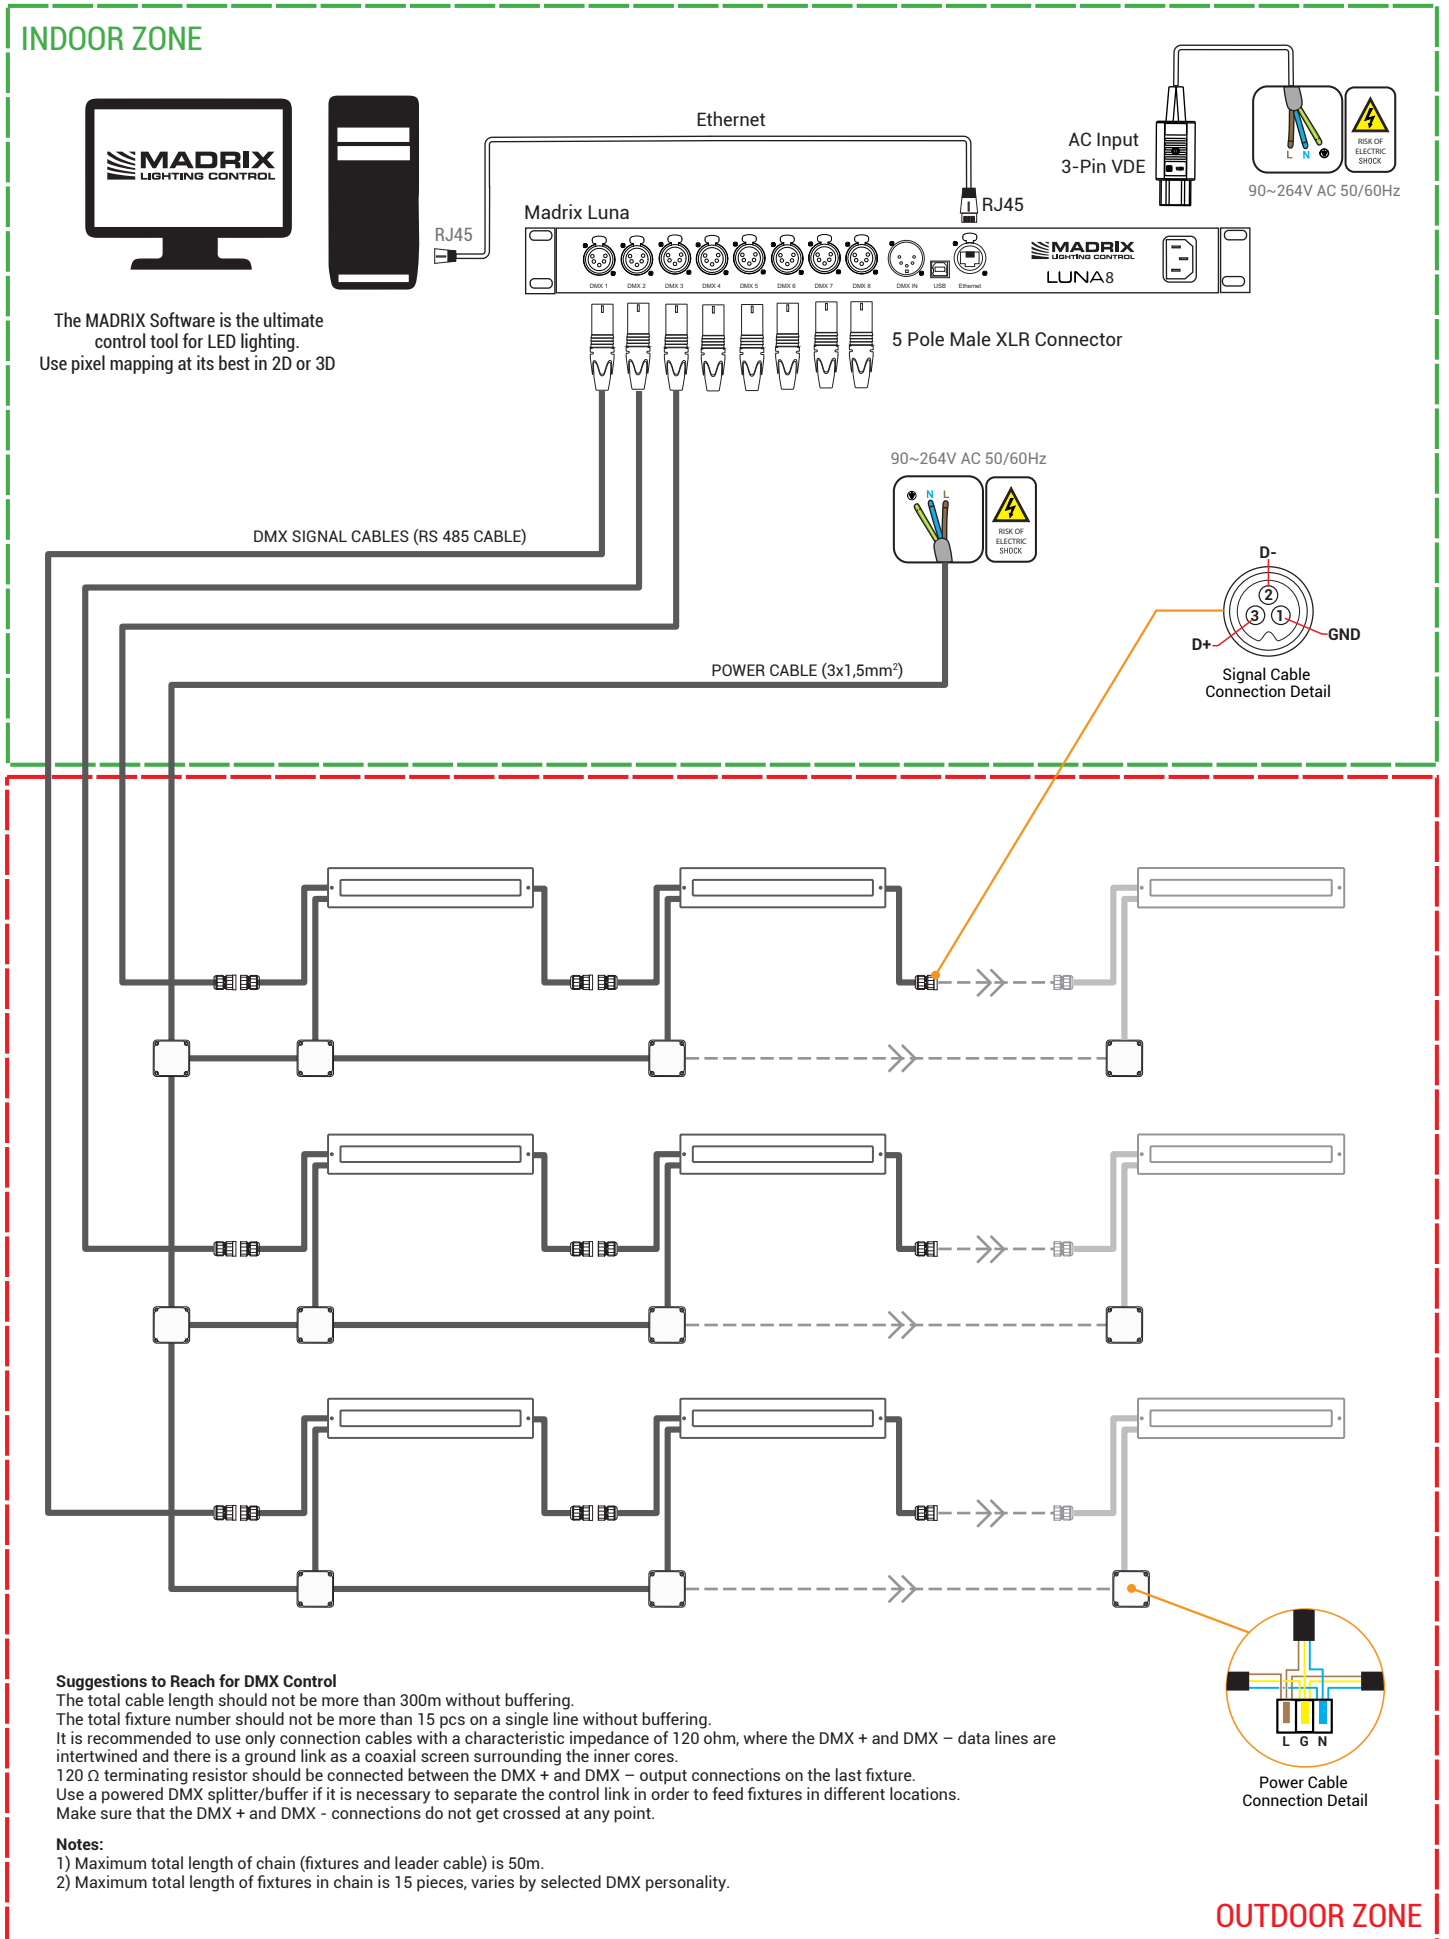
INDOOR ZONE

MADRIX LIGHTING CONTROL

Ethernet

AC Input 3-Pin VDE

L N

RISK OF ELECTRIC SHOCK

90~264V AC 50/60Hz

RJ45

RJ45

Madrix Luna

DMX 1 DMX 2 DMX 3 DMX 4 DMX 5 DMX 6 DMX 7 DMX 8 DMX IN USB Ethernet

MADRIX LIGHTING CONTROL

LUNA8

The MADRIX Software is the ultimate control tool for LED lighting. Use pixel mapping at its best in 2D or 3D

5 Pole Male XLR Connector

90~264V AC 50/60Hz

N L

RISK OF ELECTRIC SHOCK

DMX SIGNAL CABLES (RS 485 CABLE)

D-

2

3 1

D+

GND

Signal Cable Connection Detail

POWER CABLE (3x1,5mm²)

L G N

Power Cable Connection Detail

Suggestions to Reach for DMX Control
The total cable length should not be more than 300m without buffering.
The total fixture number should not be more than 15 pcs on a single line without buffering.
It is recommended to use only connection cables with a characteristic impedance of 120 ohm, where the DMX + and DMX – data lines are intertwined and there is a ground link as a coaxial screen surrounding the inner cores.
120 Ω terminating resistor should be connected between the DMX + and DMX – output connections on the last fixture.
Use a powered DMX splitter/buffer if it is necessary to separate the control link in order to feed fixtures in different locations.
Make sure that the DMX + and DMX - connections do not get crossed at any point.

Notes:
1) Maximum total length of chain (fixtures and leader cable) is 50m.
2) Maximum total length of fixtures in chain is 15 pieces, varies by selected DMX personality.

OUTDOOR ZONE